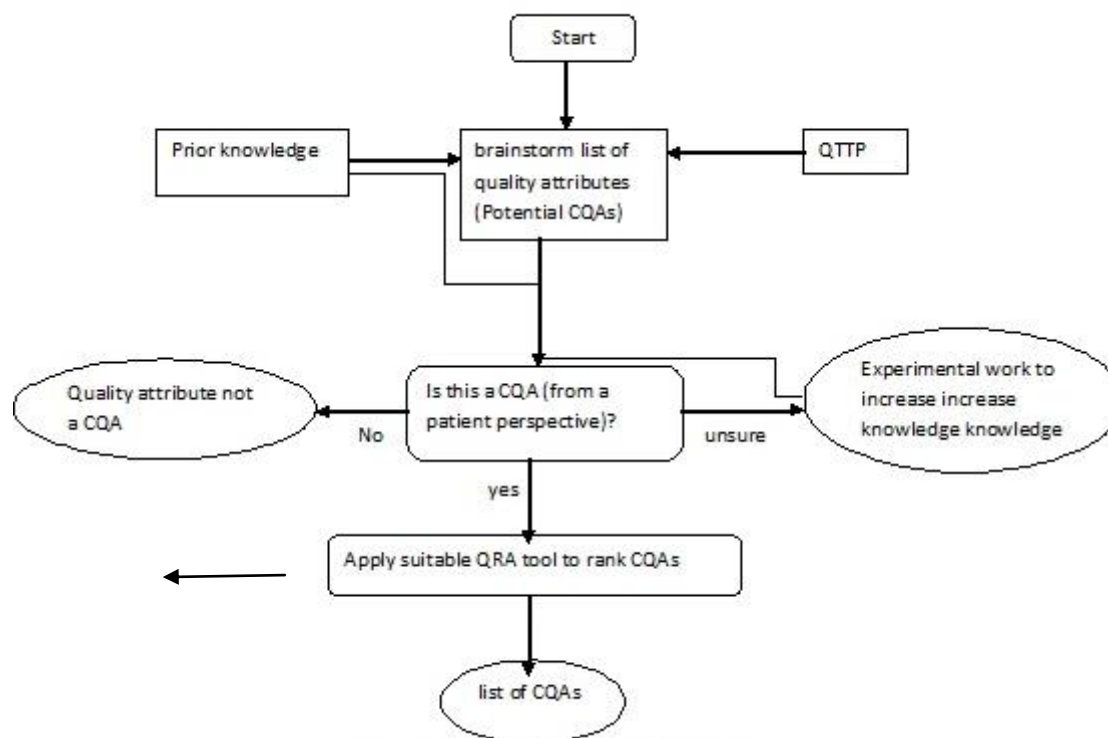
Start

Prior knowledge

brainstorm list of quality attributes (Potential CQAs)

QTTP

Quality attribute not a CQA

No

Is this a CQA (from a patient perspective)?

unsure

Experimental work to increase increase knowledge knowledge

yes

Apply suitable QRA tool to rank CQAs

list of CQAs